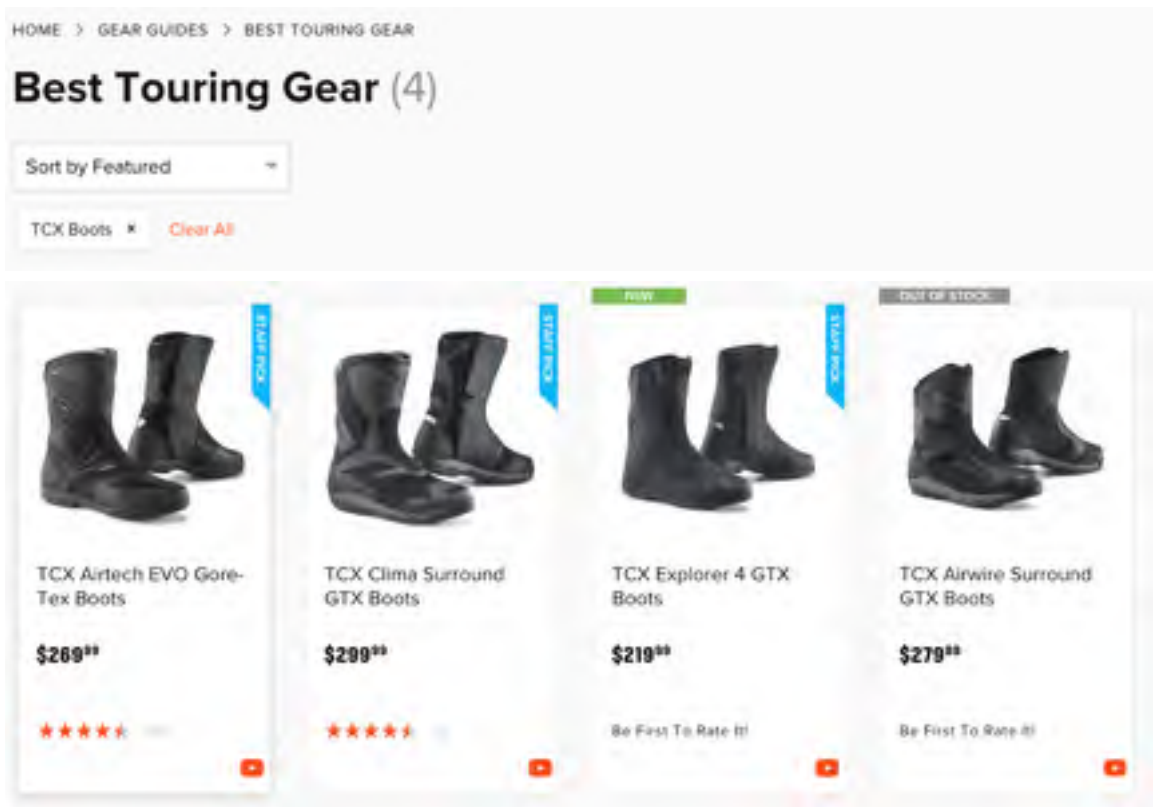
HOME > GEAR GUIDES > BEST TOURING GEAR

Best Touring Gear (4)

Sort by Featured

TCX Boots ×  Clear All

STAFF PICK

TCX Airtech EVO Gore-Tex Boots

$269$^{99}$

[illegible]

STAFF PICK

TCX Clima Surround GTX Boots

$299$^{99}$

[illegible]

NEW

STAFF PICK

TCX Explorer 4 GTX Boots

$219$^{99}$

Be First To Rate It!

OUT OF STOCK

TCX Airwire Surround GTX Boots

$279$^{99}$

Be First To Rate It!